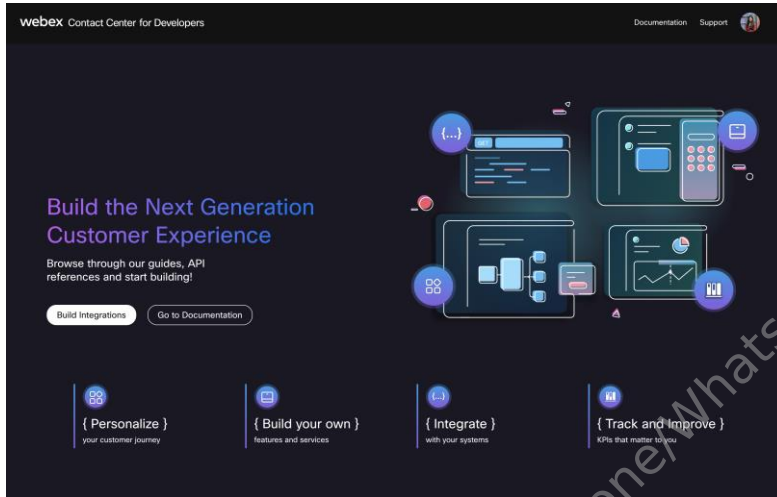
webex Contact Center for Developers

Documentation Support

{...}

GET

Build the Next Generation Customer Experience

Browse through our guides, API references and start building!

Build Integrations

Go to Documentation

{ Personalize }
your customer journey

{ Build your own }
features and services

{...}

{ Integrate }
with your systems

{ Track and Improve }
KPIs that matter to you

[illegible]one/Whats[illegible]